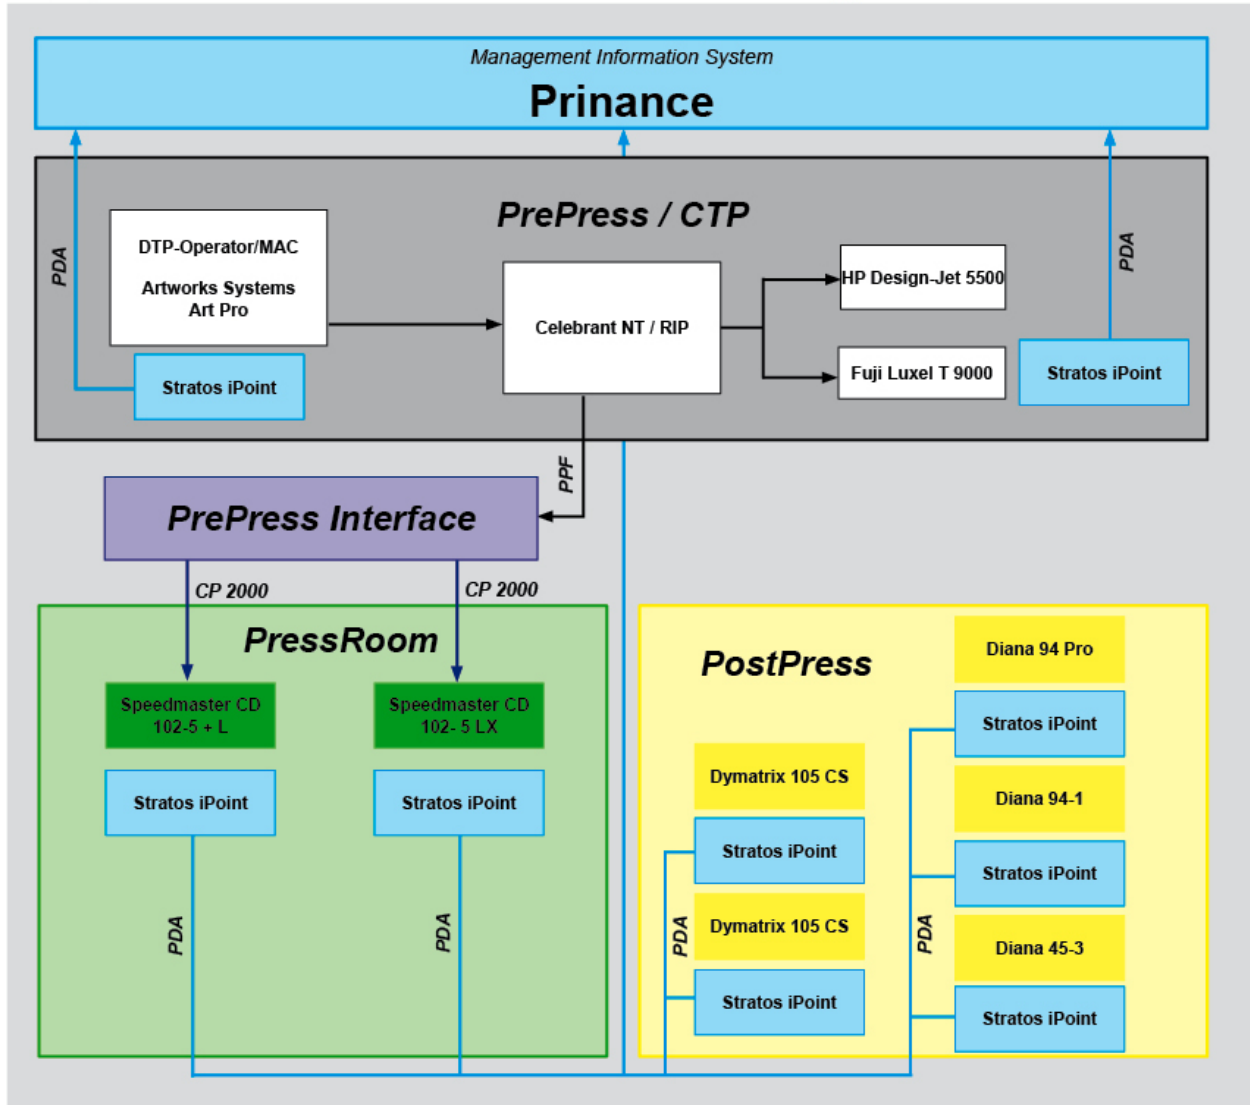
Management Information System
Prinance

PrePress / CTP

PDA

DTP-Operator/MAC

Artworks Systems
Art Pro

Stratos iPoint

Celebrant NT / RIP

HP Design-Jet 5500

Fuji Luxel T 9000

PDA

Stratos iPoint

PPF

PrePress Interface

CP 2000

CP 2000

PressRoom

Speedmaster CD 102-5 + L

Speedmaster CD 102- 5 LX

Stratos iPoint

Stratos iPoint

PDA

PDA

PostPress

Diana 94 Pro

Stratos iPoint

Dymatrix 105 CS

Diana 94-1

Stratos iPoint

Stratos iPoint

Dymatrix 105 CS

Diana 45-3

PDA

PDA

Stratos iPoint

Stratos iPoint